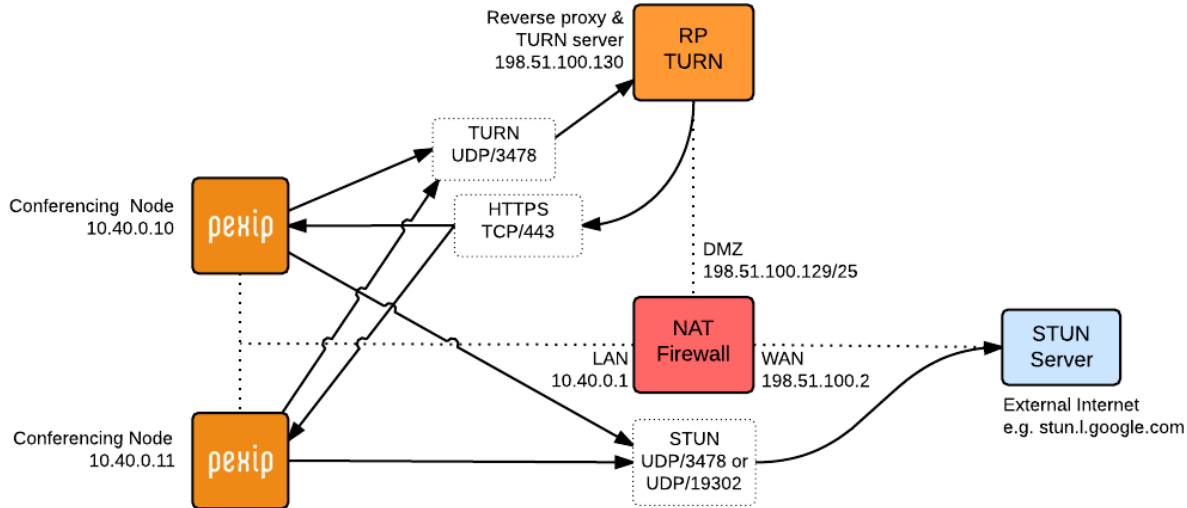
Reverse proxy & TURN server
198.51.100.130

RP
TURN

TURN
UDP/3478

Conferencing Node
10.40.0.10

pexip

HTTPS
TCP/443

DMZ
198.51.100.129/25

NAT
Firewall

LAN
10.40.0.1

WAN
198.51.100.2

STUN
Server

External Internet
e.g. stun.l.google.com

Conferencing Node
10.40.0.11

pexip

STUN
UDP/3478 or
UDP/19302